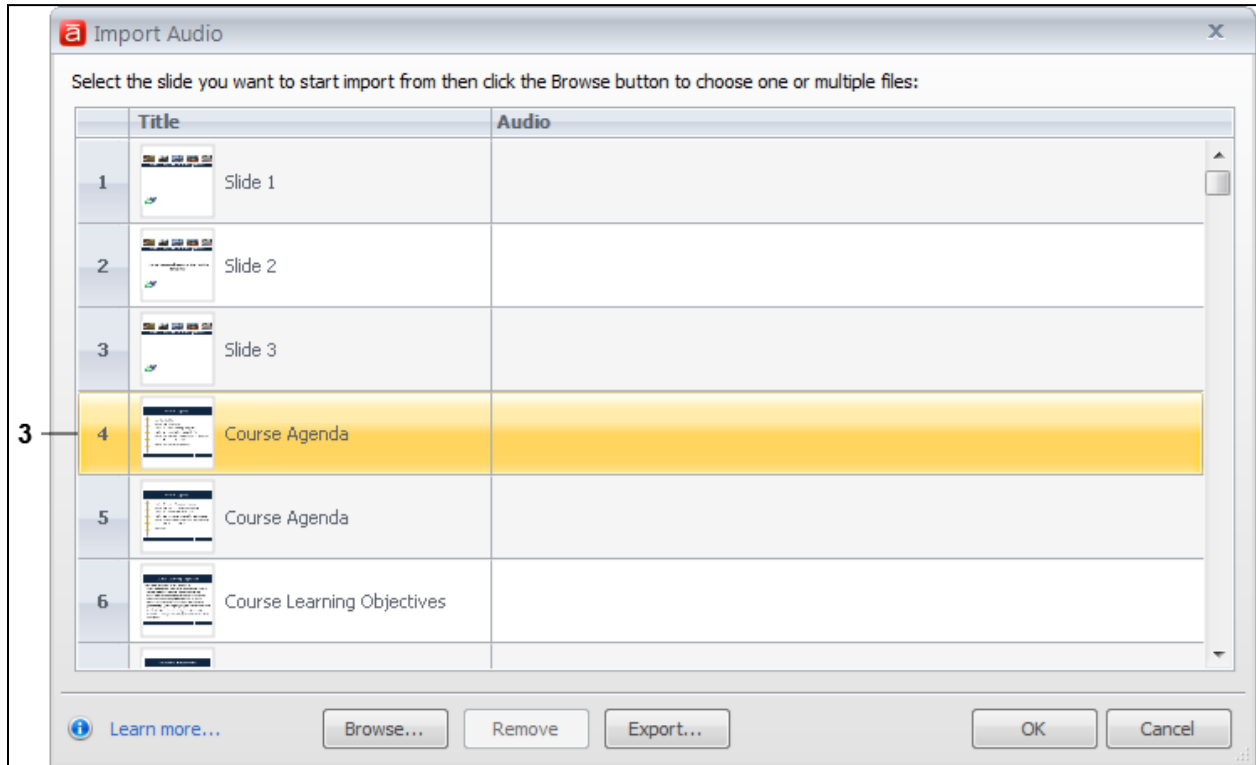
Import Audio

Select the slide you want to start import from then click the Browse button to choose one or multiple files:

| | Title | Audio |
|---|---|---|
| 1 | Slide 1 | |
| 2 | Slide 2 | |
| 3 | Slide 3 | |
| 4 | Course Agenda | |
| 5 | Course Agenda | |
| 6 | Course Learning Objectives | |

3

Learn more...

Browse...

Remove

Export...

OK

Cancel